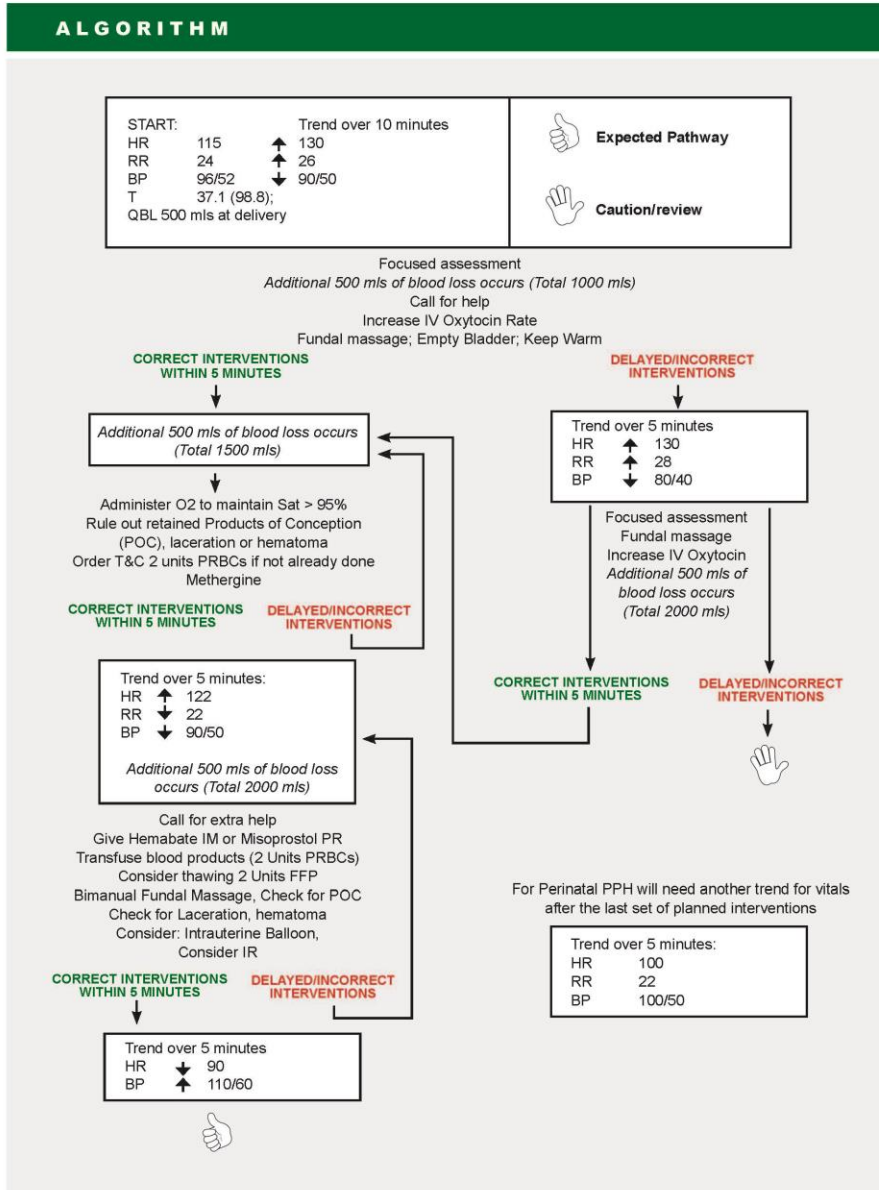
ALGORITHM

START: Trend over 10 minutes
HR 115 ↑ 130
RR 24 ↑ 26
BP 96/52 ↓ 90/50
T 37.1 (98.8);
QBL 500 mls at delivery

Expected Pathway

Caution/review

Focused assessment
*Additional 500 mls of blood loss occurs (Total 1000 mls)*
Call for help
Increase IV Oxytocin Rate
Fundal massage; Empty Bladder; Keep Warm

CORRECT INTERVENTIONS WITHIN 5 MINUTES

DELAYED/INCORRECT INTERVENTIONS

*Additional 500 mls of blood loss occurs (Total 1500 mls)*

Trend over 5 minutes
HR ↑ 130
RR ↑ 28
BP ↓ 80/40

Administer O2 to maintain Sat > 95%
Rule out retained Products of Conception (POC), laceration or hematoma
Order T&C 2 units PRBCs if not already done
Methergine

Focused assessment
Fundal massage
Increase IV Oxytocin
*Additional 500 mls of blood loss occurs (Total 2000 mls)*

CORRECT INTERVENTIONS WITHIN 5 MINUTES

DELAYED/INCORRECT INTERVENTIONS

Trend over 5 minutes:
HR ↑ 122
RR ↓ 22
BP ↓ 90/50

*Additional 500 mls of blood loss occurs (Total 2000 mls)*

CORRECT INTERVENTIONS WITHIN 5 MINUTES

DELAYED/INCORRECT INTERVENTIONS

Call for extra help
Give Hemabate IM or Misoprostol PR
Transfuse blood products (2 Units PRBCs)
Consider thawing 2 Units FFP
Bimanual Fundal Massage, Check for POC
Check for Laceration, hematoma
Consider: Intrauterine Balloon, Consider IR

CORRECT INTERVENTIONS WITHIN 5 MINUTES

DELAYED/INCORRECT INTERVENTIONS

Trend over 5 minutes
HR ↓ 90
BP ↑ 110/60

For Perinatal PPH will need another trend for vitals after the last set of planned interventions

Trend over 5 minutes:
HR 100
RR 22
BP 100/50